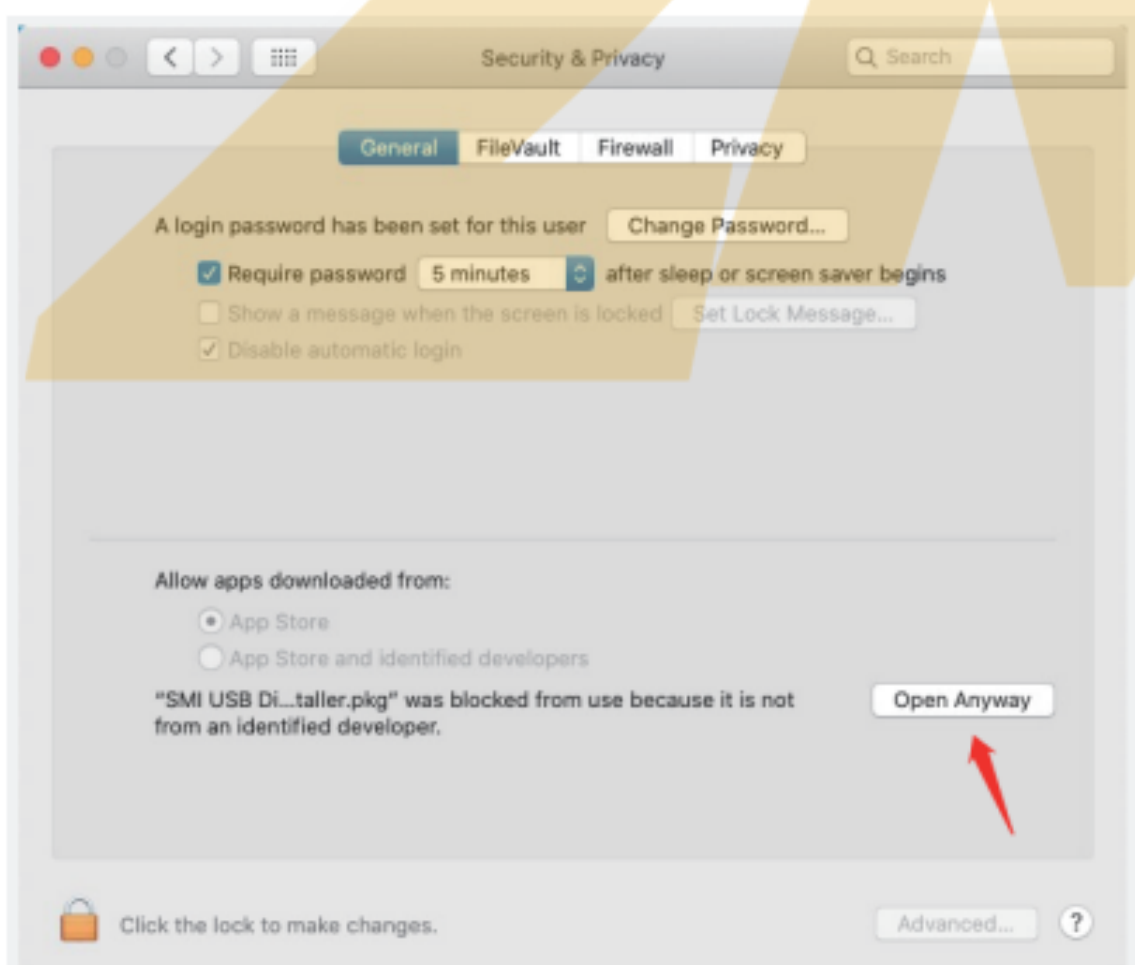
Security & Privacy

Search

General FileVault Firewall Privacy

A login password has been set for this user Change Password...

Require password 5 minutes after sleep or screen saver begins

Show a message when the screen is locked Set Lock Message...

Disable automatic login

Allow apps downloaded from:

App Store

App Store and identified developers

"SMI USB Di...taller.pkg" was blocked from use because it is not from an identified developer.

Open Anyway

Click the lock to make changes.

Advanced...

?